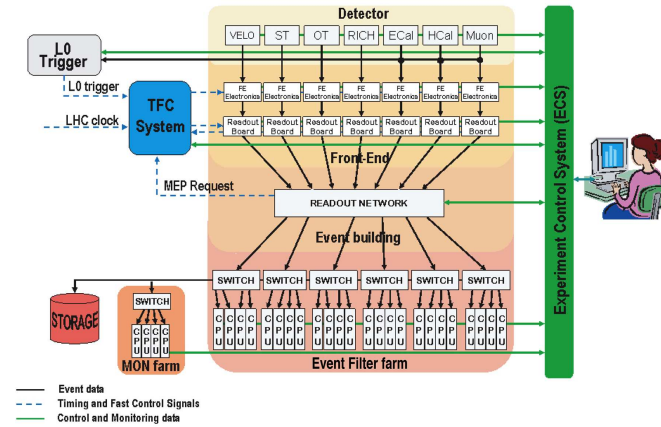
Detector

VELO ST OT RICH ECal HCal Muon

L0 Trigger

L0 trigger

LHC clock

TFC System

FE Electronics FE Electronics FE Electronics FE Electronics FE Electronics FE Electronics FE Electronics

Readout Board Readout Board Readout Board Readout Board Readout Board Readout Board Readout Board

Front-End

MEP Request

READOUT NETWORK

Event building

SWITCH SWITCH SWITCH SWITCH SWITCH SWITCH

SWITCH

STORAGE

CPU CPU CPU CPU

MON farm

CPU CPU CPU CPU CPU CPU CPU CPU CPU CPU CPU CPU CPU CPU CPU CPU CPU CPU CPU CPU CPU CPU CPU CPU

Event Filter farm

Experiment Control System (ECS)

Event data
Timing and Fast Control Signals
Control and Monitoring data